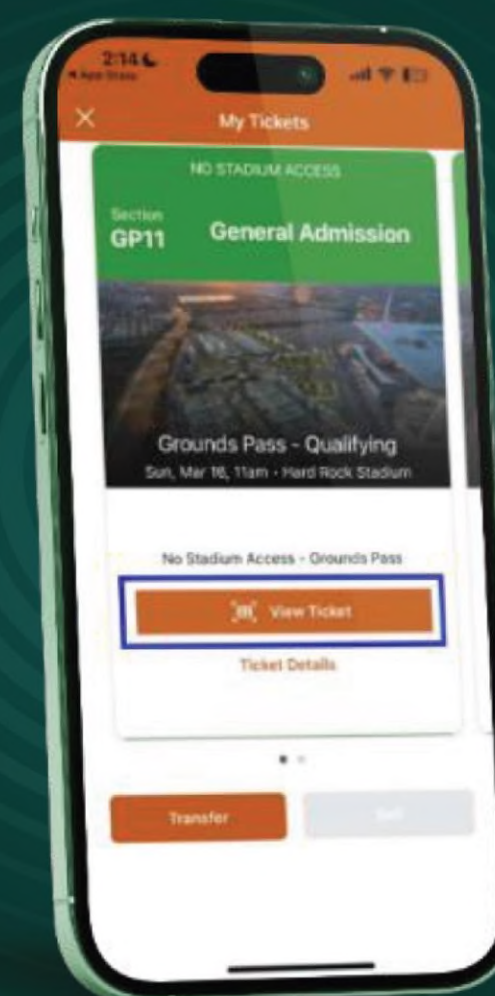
2:14
◂ App Store

My Tickets

NO STADIUM ACCESS

Section
GP11

General Admission

Grounds Pass - Qualifying
Sun, Mar 16, 11am · Hard Rock Stadium

No Stadium Access - Grounds Pass

View Ticket

Ticket Details

Transfer

Sell